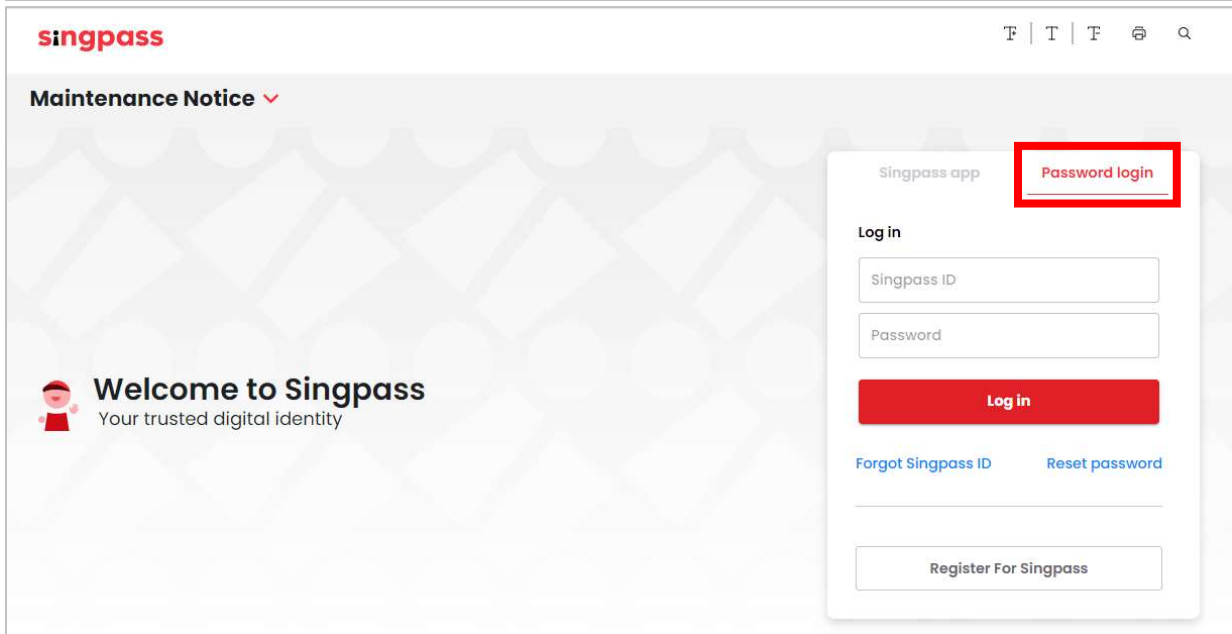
singpass

T | T | T

Maintenance Notice

Singpass app

Password login

Log in

Singpass ID

Password

Log in

Forgot Singpass ID

Reset password

Register For Singpass

Welcome to Singpass
Your trusted digital identity